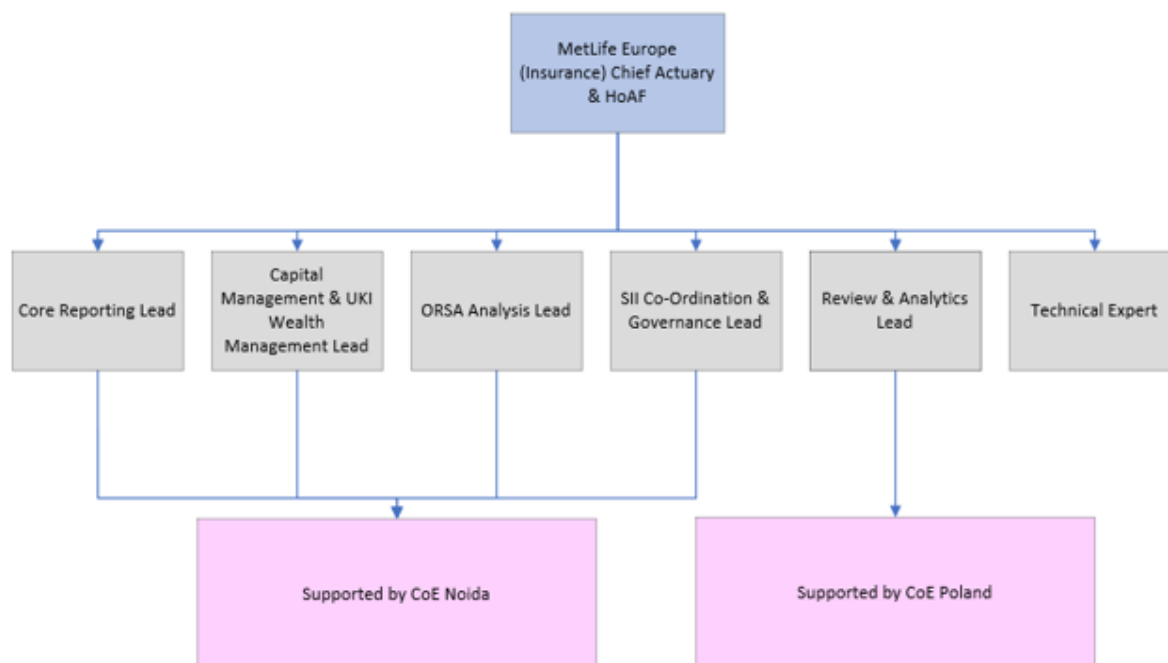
MetLife Europe (Insurance) Chief Actuary & HoAF

Core Reporting Lead

Capital Management & UKI Wealth Management Lead

ORSA Analysis Lead

SII Co-Ordination & Governance Lead

Review & Analytics Lead

Technical Expert

Supported by CoE Noida

Supported by CoE Poland